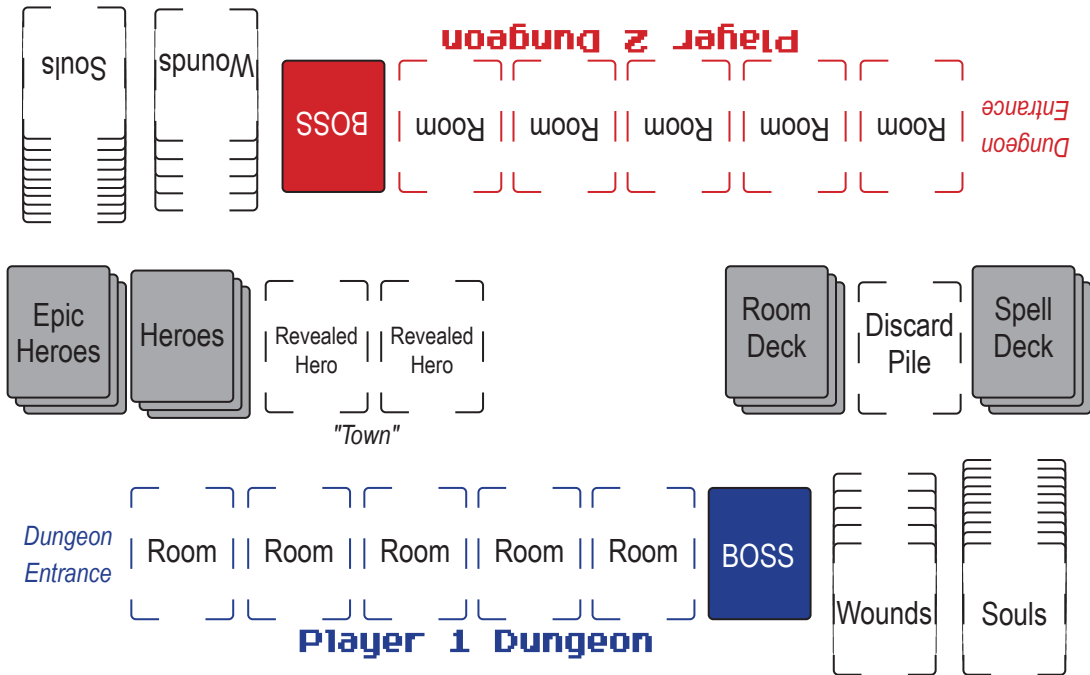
Souls

Wounds

BOSS

Player 2 Dungeon

Room

Room

Room

Room

Room

Dungeon Entrance

Epic Heroes

Heroes

Revealed Hero

Revealed Hero

"Town"

Room Deck

Discard Pile

Spell Deck

Dungeon Entrance

Room

Room

Room

Room

Room

BOSS

Wounds

Souls

Player 1 Dungeon